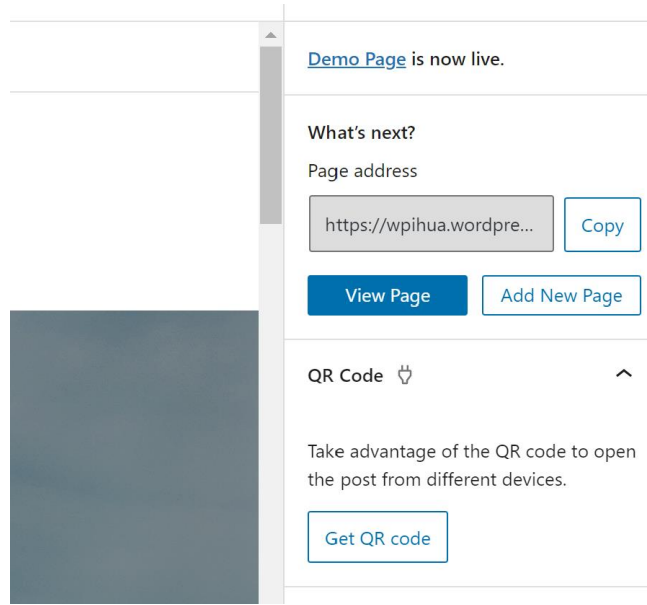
Demo Page is now live.

What's next?

Page address

https://wpihua.wordpre...

Copy

View Page

Add New Page

QR Code

Take advantage of the QR code to open the post from different devices.

Get QR code